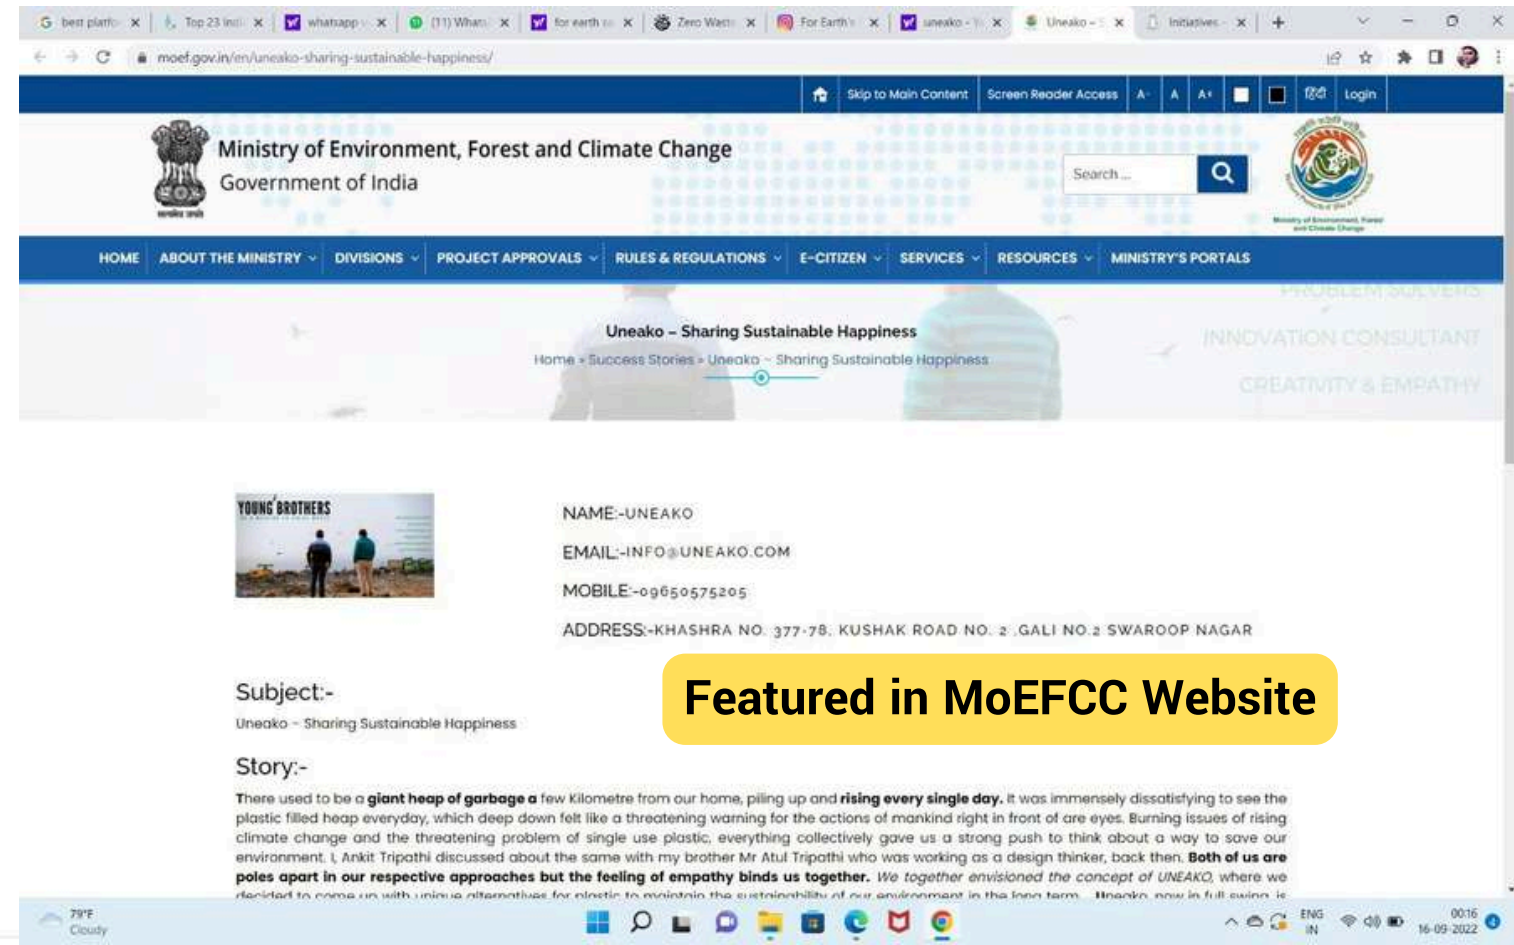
best platfo | Top 23 indi | whatsapp | (11) What | for earth | Zero Wast | For Earth | uneako - | Uneako - | Initiatives

moef.gov.in/en/uneako-sharing-sustainable-happiness/

Skip to Main Content | Screen Reader Access | A- | A | A+ | हिंदी | Login

Ministry of Environment, Forest and Climate Change
Government of India

Search ...

HOME | ABOUT THE MINISTRY | DIVISIONS | PROJECT APPROVALS | RULES & REGULATIONS | E-CITIZEN | SERVICES | RESOURCES | MINISTRY'S PORTALS

PROBLEM SOLVERS
INNOVATION CONSULTANT
CREATIVITY & EMPATHY

Uneako – Sharing Sustainable Happiness
Home » Success Stories » Uneako – Sharing Sustainable Happiness

YOUNG BROTHERS

NAME:-UNEAKO
EMAIL:-INFO@UNEAKO.COM
MOBILE:-09650575205
ADDRESS:-KHASHRA NO. 377-78, KUSHAK ROAD NO. 2 ,GALI NO.2 SWAROOP NAGAR

Featured in MoEFCC Website

Subject:-
Uneako – Sharing Sustainable Happiness

Story:-
There used to be a **giant heap of garbage a** few Kilometre from our home, piling up and **rising every single day.** It was immensely dissatisfying to see the plastic filled heap everyday, which deep down felt like a threatening warning for the actions of mankind right in front of are eyes. Burning issues of rising climate change and the threatening problem of single use plastic, everything collectively gave us a strong push to think about a way to save our environment. I, Ankit Tripathi discussed about the same with my brother Mr Atul Tripathi who was working as a design thinker, back then. **Both of us are poles apart in our respective approaches but the feeling of empathy binds us together.** We together envisioned the concept of UNEAKO, where we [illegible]

79°F
Cloudy

ENG IN
00:16
16-09-2022